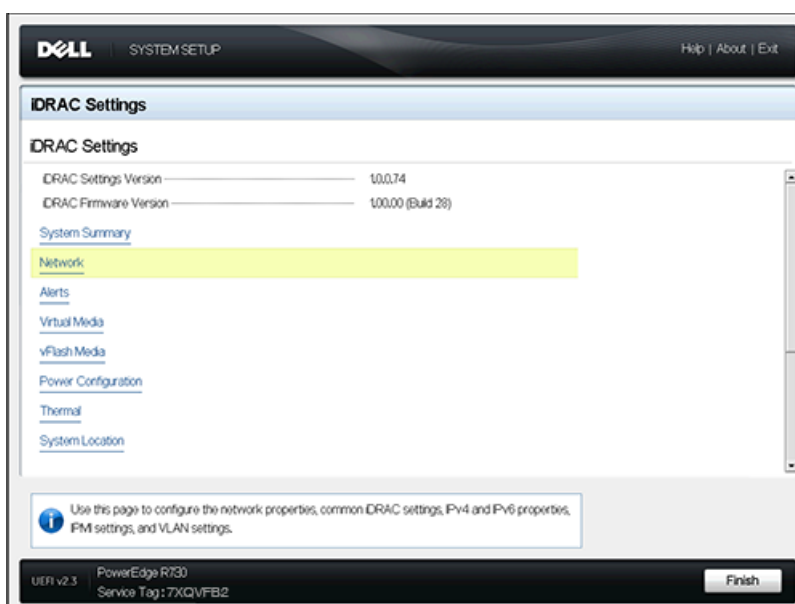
DELL SYSTEM SETUP

Help | About | Exit

iDRAC Settings

iDRAC Settings

iDRAC Settings Version 1.00.74

iDRAC Firmware Version 1.00.00 (Build 28)

System Summary

Network

Alerts

Virtual Media

vFlash Media

Power Configuration

Thermal

System Location

Use this page to configure the network properties, common iDRAC settings, IPv4 and IPv6 properties, IPMI settings, and VLAN settings.

UEFI v2.3

PowerEdge R730

Service Tag: 7XQVFB2

Finish